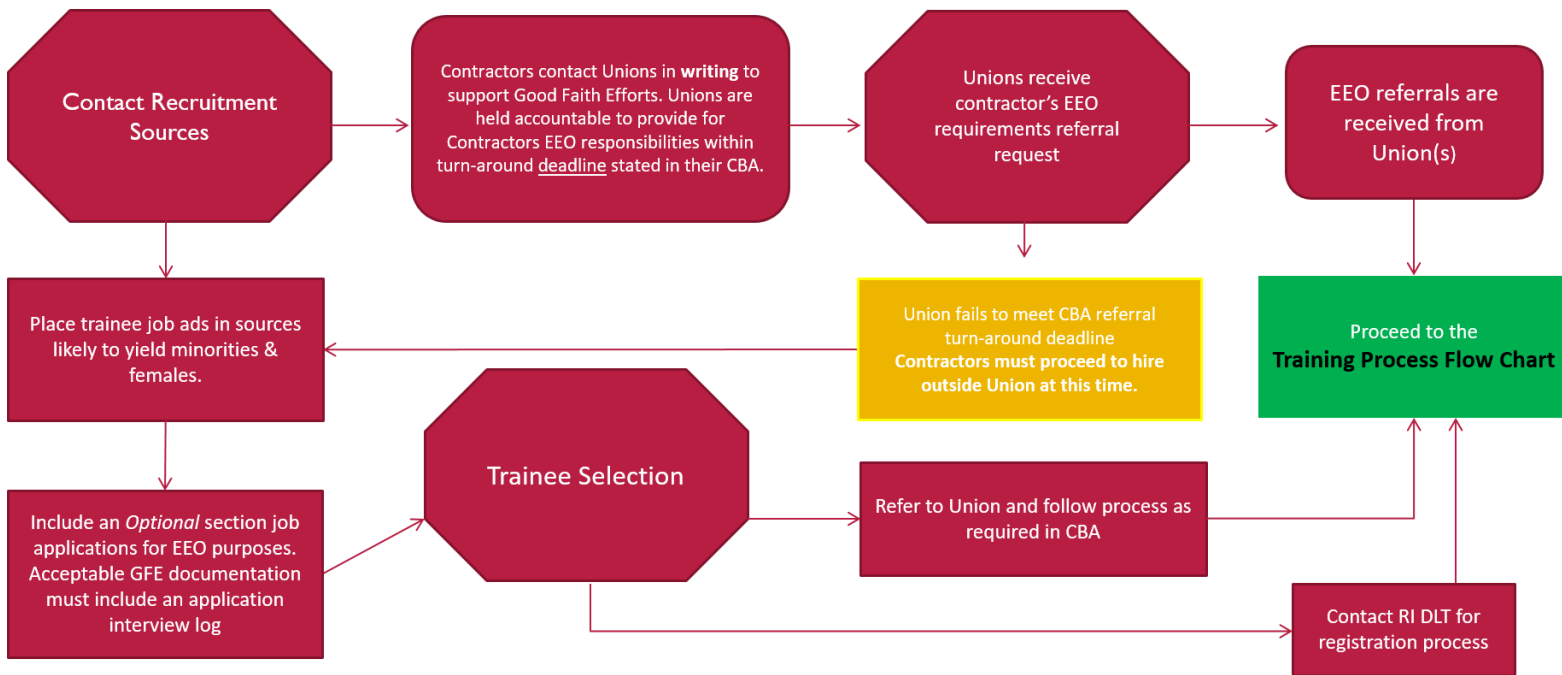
Contact Recruitment Sources

Contractors contact Unions in writing to support Good Faith Efforts. Unions are held accountable to provide for Contractors EEO responsibilities within turn-around deadline stated in their CBA.

Unions receive contractor's EEO requirements referral request

EEO referrals are received from Union(s)

Place trainee job ads in sources likely to yield minorities & females.

Union fails to meet CBA referral turn-around deadline
Contractors must proceed to hire outside Union at this time.

Proceed to the
Training Process Flow Chart

Trainee Selection

Refer to Union and follow process as required in CBA

Include an Optional section job applications for EEO purposes. Acceptable GFE documentation must include an application interview log

Contact RI DLT for registration process